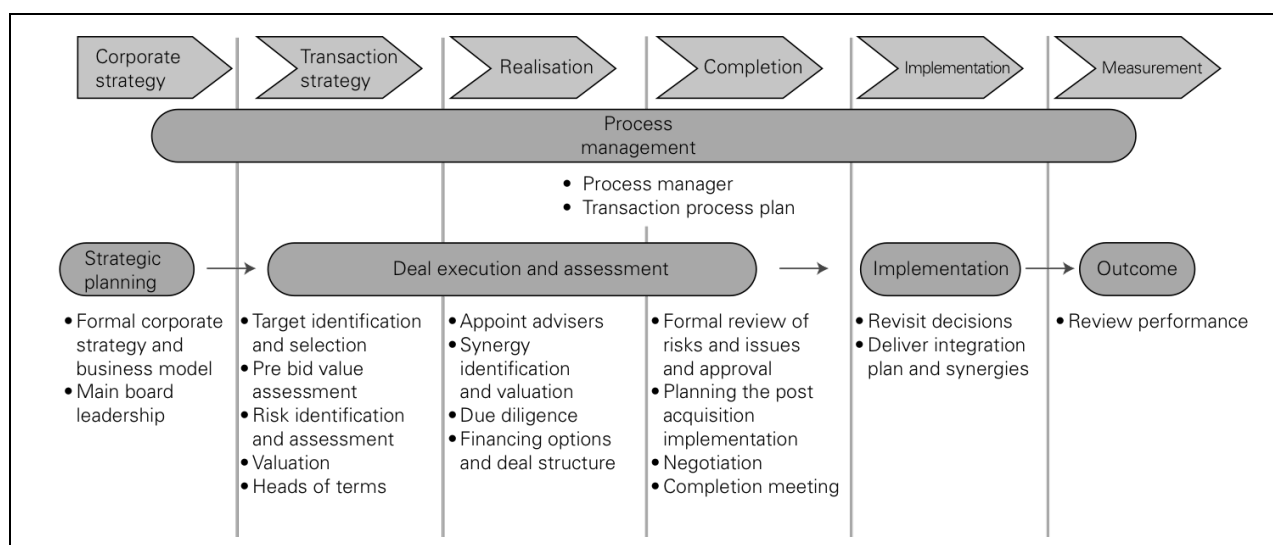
Corporate strategy

Transaction strategy

Realisation

Completion

Implementation

Measurement

Process management

• Process manager
• Transaction process plan

Strategic planning

Deal execution and assessment

Implementation

Outcome

• Formal corporate strategy and business model
• Main board leadership

• Target identification and selection
• Pre bid value assessment
• Risk identification and assessment
• Valuation
• Heads of terms

• Appoint advisers
• Synergy identification and valuation
• Due diligence
• Financing options and deal structure

• Formal review of risks and issues and approval
• Planning the post acquisition implementation
• Negotiation
• Completion meeting

• Revisit decisions
• Deliver integration plan and synergies

• Review performance